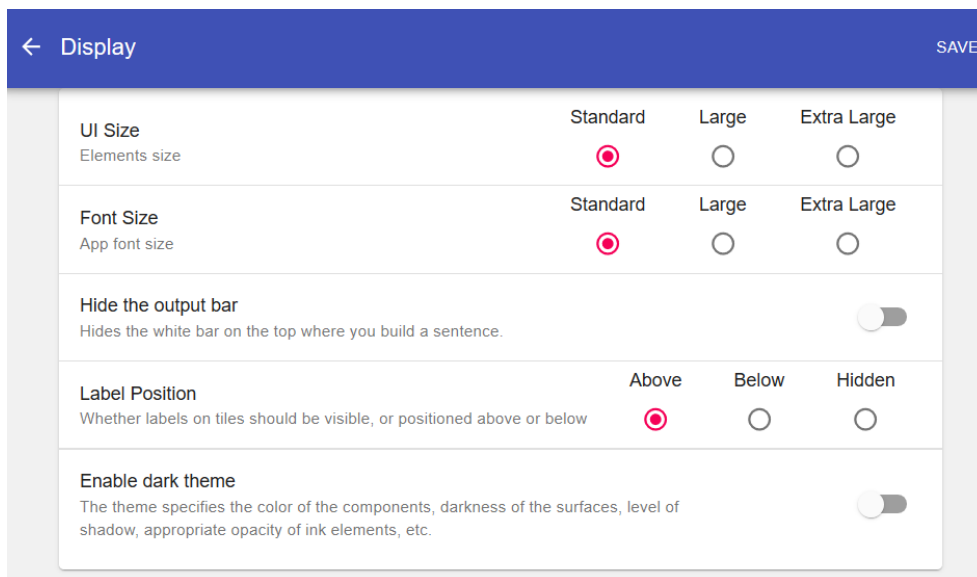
← Display

SAVE

UI Size
Elements size

Standard Large Extra Large

Font Size
App font size

Standard Large Extra Large

Hide the output bar
Hides the white bar on the top where you build a sentence.

Label Position
Whether labels on tiles should be visible, or positioned above or below

Above Below Hidden

Enable dark theme
The theme specifies the color of the components, darkness of the surfaces, level of shadow, appropriate opacity of ink elements, etc.